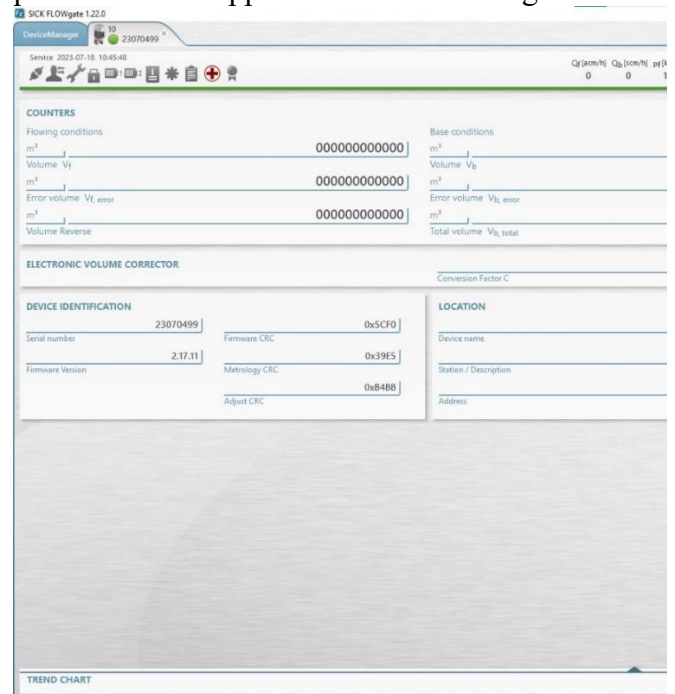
SICK FLOWgate 1.22.0

DeviceManager

10
23070499

Service 2023-07-18 10:45:48

$Q_f$ [acm/h] $Q_b$ [scm/h] $p_f$[

0 0 1

COUNTERS

Flowing conditions

$m^3$
000000000000
Volume $V_f$

$m^3$
000000000000
Error volume $V_{f,\ error}$

$m^3$
000000000000
Volume Reverse

Base conditions

$m^3$
Volume $V_b$

$m^3$
Error volume $V_{b,\ error}$

$m^3$
Total volume $V_{b,\ total}$

ELECTRONIC VOLUME CORRECTOR

Conversion Factor C

DEVICE IDENTIFICATION

23070499
Serial number

2.17.11
Firmware Version

0x5CF0
Firmware CRC

0x39E5
Metrology CRC

0xB4BB
Adjust CRC

LOCATION

Device name

Station / Description

Address

TREND CHART